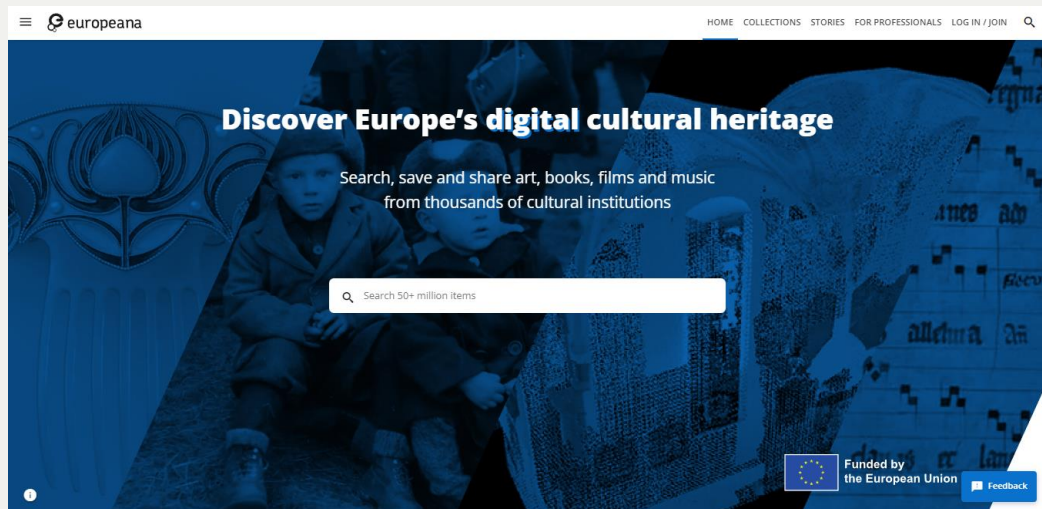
europeana

HOME COLLECTIONS STORIES FOR PROFESSIONALS LOG IN / JOIN

Discover Europe's digital cultural heritage

Search, save and share art, books, films and music from thousands of cultural institutions

Search 50+ million items

Funded by the European Union

Feedback